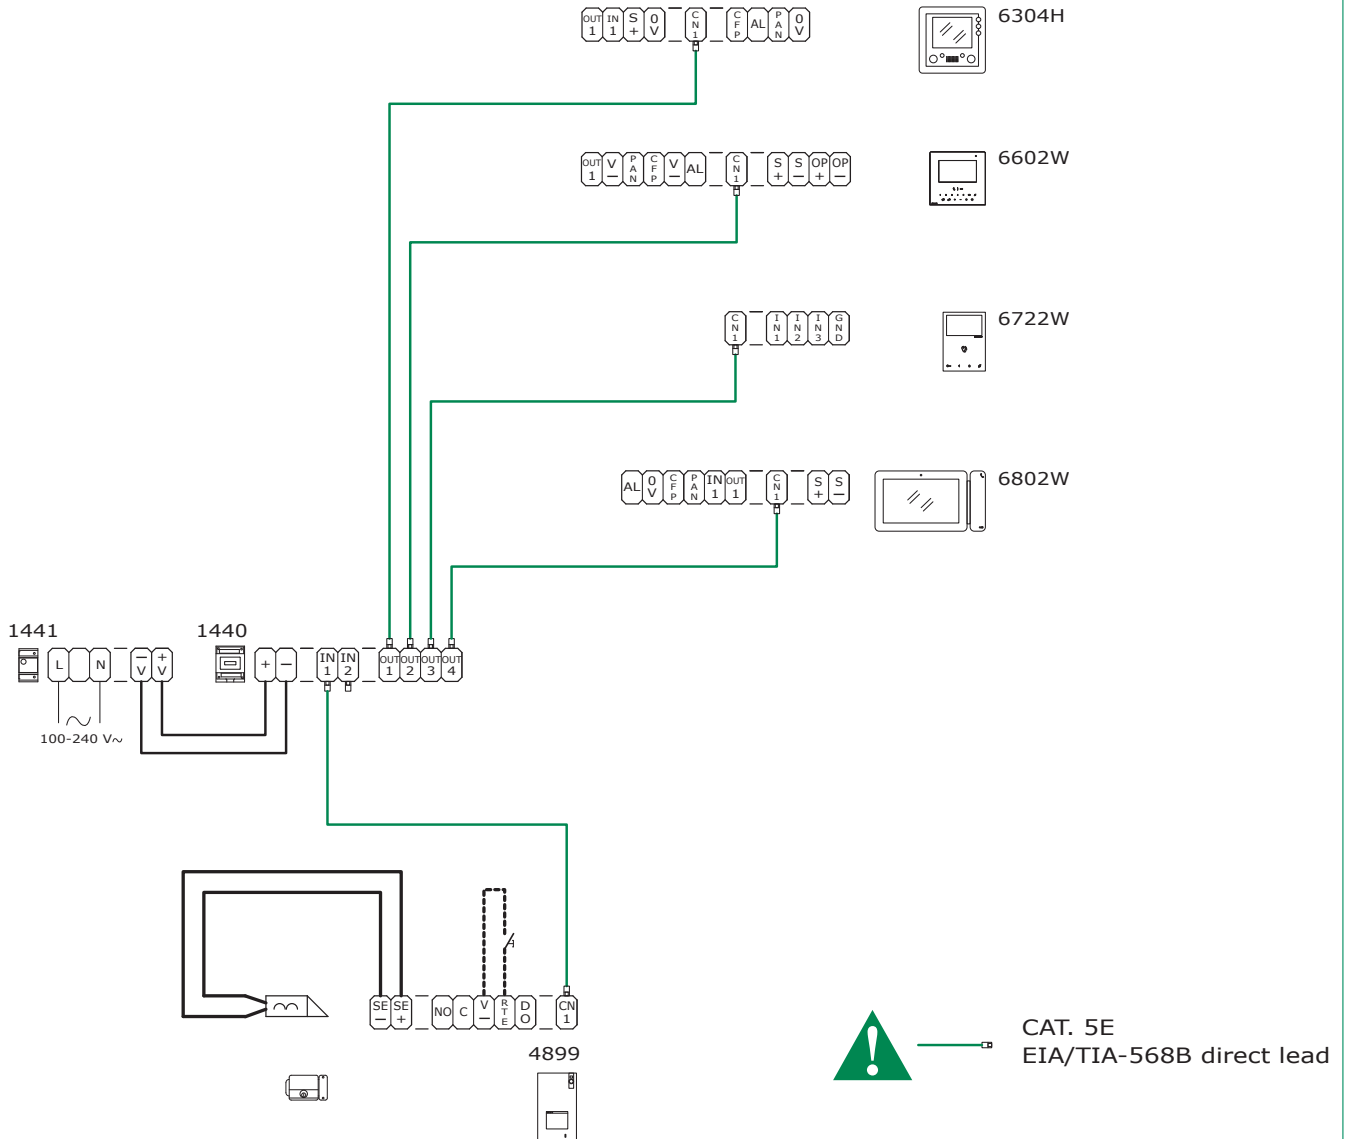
OUT 1 IN 1 S + 0 V CN1 CFP AL PAN 0 V

6304H

OUT 1 V – PAN CFP V – AL CN1 S + S – OP + OP –

6602W

CN1 IN1 IN2 IN3 GND

6722W

AL 0 V CFP PAN IN 1 OUT 1 CN1 S + S –

6802W

1441

L N – V + V

100-240 V~

1440

+ – IN 1 IN 2 OUT 1 OUT 2 OUT 3 OUT 4

SE – SE + NO C V – RTE DO CN 1

4899

CAT. 5E
EIA/TIA-568B direct lead